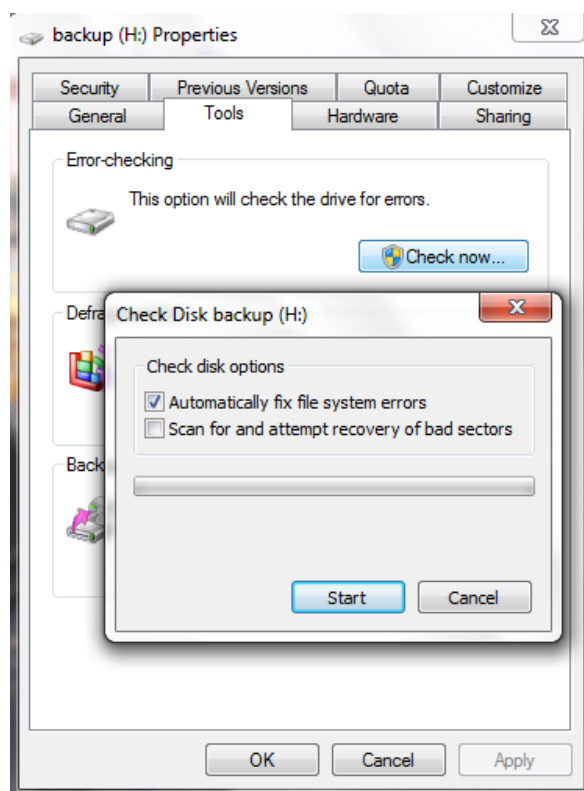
backup (H:) Properties

Security | Previous Versions | Quota | Customize
General | Tools | Hardware | Sharing

Error-checking

This option will check the drive for errors.

Check now...

Defra

Back

Check Disk backup (H:)

Check disk options

Automatically fix file system errors

Scan for and attempt recovery of bad sectors

Start

Cancel

OK

Cancel

Apply